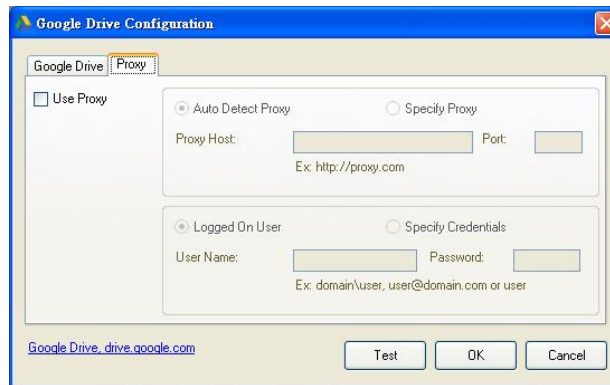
Google Drive Configuration

Google Drive
Proxy

Use Proxy

Auto Detect Proxy
Specify Proxy
Proxy Host:
Port:
Ex: http://proxy.com

Logged On User
Specify Credentials
User Name:
Password:
Ex: domain\user, user@domain.com or user

Google Drive, drive.google.com
Test
OK
Cancel